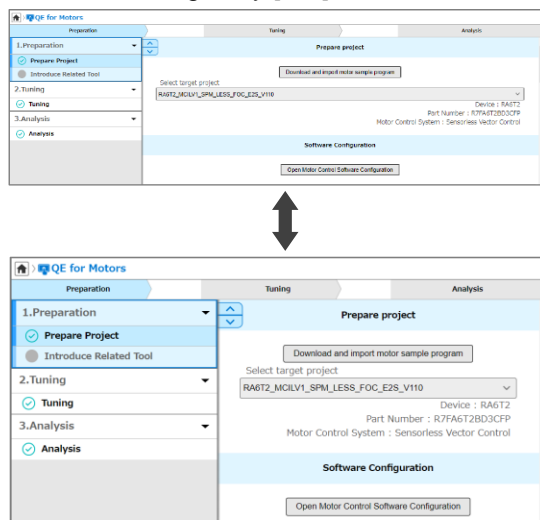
QE for Motors

Preparation

Tuning

Analysis

1.Preparation

Prepare Project

Introduce Related Tool

2.Tuning

Tuning

3.Analysis

Analysis

Prepare project

Download and import motor sample program

Select target project

RA6T2_MCILV1_SPM_LESS_FOC_E2S_V110

Device : RA6T2

Part Number : R7FA6T2BD3CFP

Motor Control System : Sensorless Vector Control

Software Configuration

Open Motor Control Software Configuration

QE for Motors

Preparation

Tuning

Analysis

1.Preparation

Prepare Project

Introduce Related Tool

2.Tuning

Tuning

3.Analysis

Analysis

Prepare project

Download and import motor sample program

Select target project

RA6T2_MCILV1_SPM_LESS_FOC_E2S_V110

Device : RA6T2

Part Number : R7FA6T2BD3CFP

Motor Control System : Sensorless Vector Control

Software Configuration

Open Motor Control Software Configuration